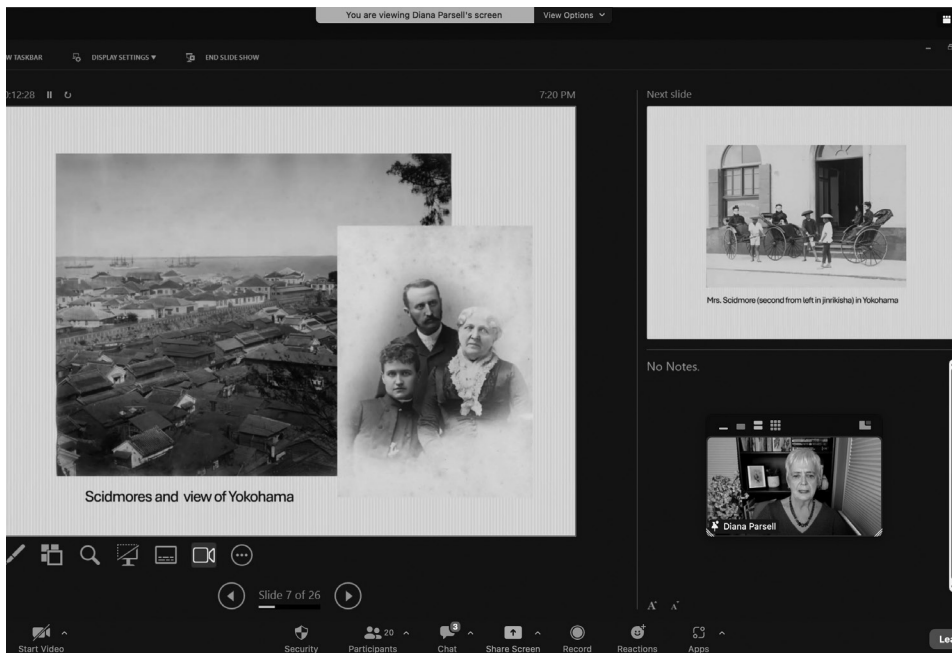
You are viewing Diana Parsell's screen View Options

W TASKBAR DISPLAY SETTINGS END SLIDE SHOW

0:12:28

7:20 PM

Next slide

Scidmores and view of Yokohama

Mrs. Scidmore (second from left in jinrikisha) in Yokohama

No Notes.

Diana Parsell

Slide 7 of 26

Start Video

Security

20 Participants

3 Chat

Share Screen

Record

Reactions

Apps

Lea